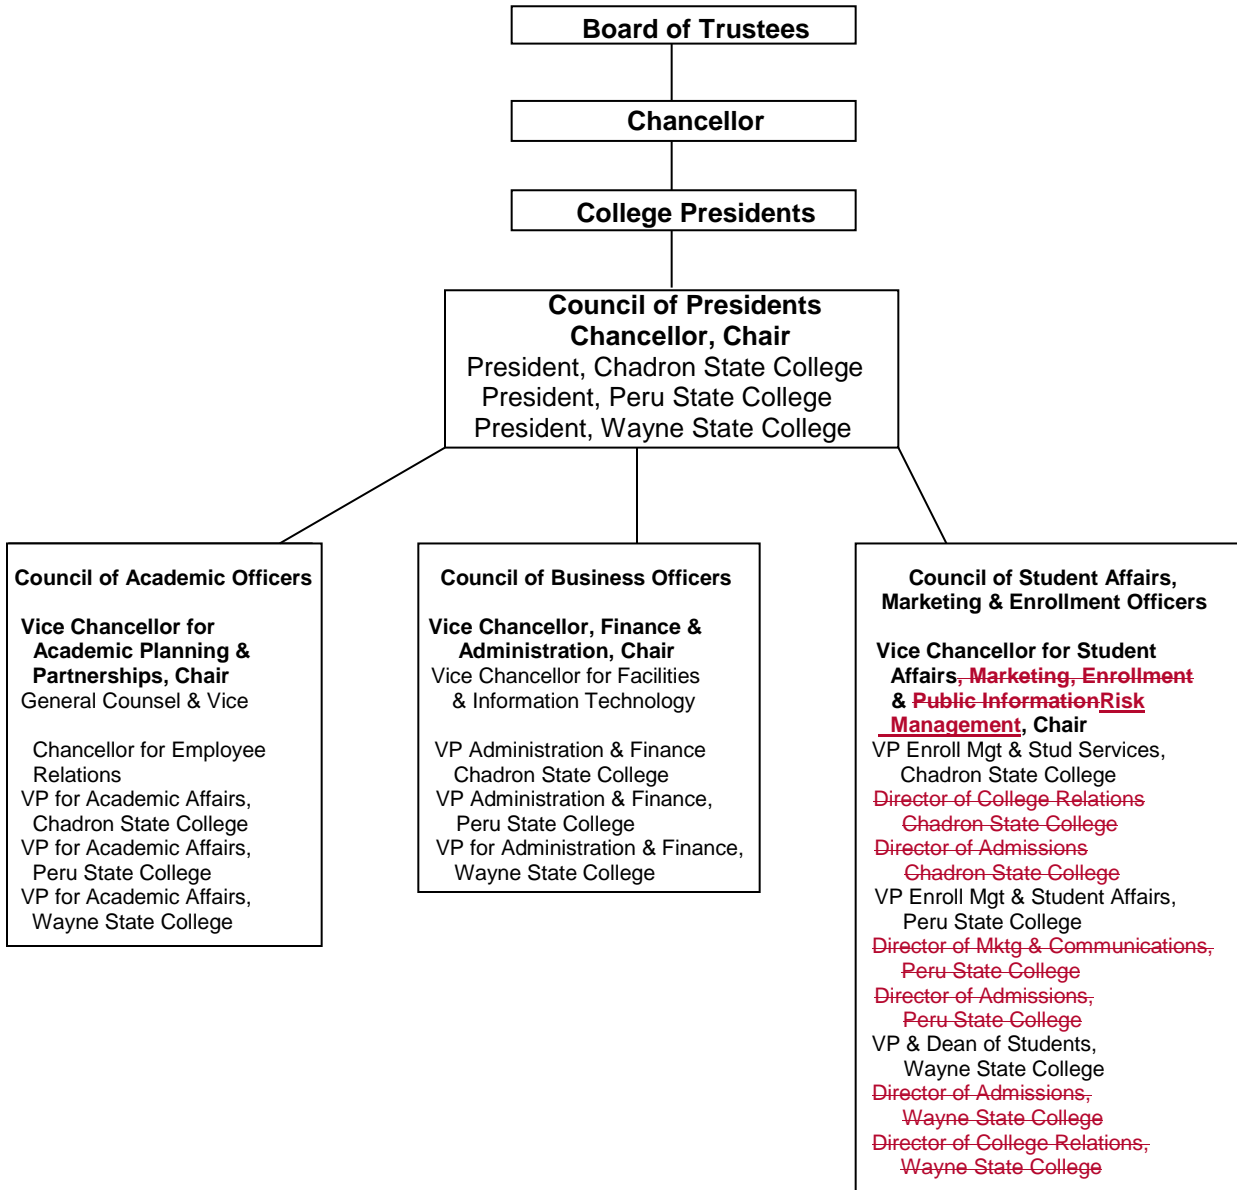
Board of Trustees

Chancellor

College Presidents

Council of Presidents
Chancellor, Chair
President, Chadron State College
President, Peru State College
President, Wayne State College

Council of Academic Officers

Vice Chancellor for Academic Planning & Partnerships, Chair
General Counsel & Vice Chancellor for Employee Relations
VP for Academic Affairs, Chadron State College
VP for Academic Affairs, Peru State College
VP for Academic Affairs, Wayne State College

Council of Business Officers

Vice Chancellor, Finance & Administration, Chair
Vice Chancellor for Facilities & Information Technology
VP Administration & Finance Chadron State College
VP Administration & Finance, Peru State College
VP for Administration & Finance, Wayne State College

Council of Student Affairs, Marketing & Enrollment Officers

Vice Chancellor for Student Affairs, Marketing, Enrollment & Public InformationRisk Management, Chair
VP Enroll Mgt & Stud Services, Chadron State College
Director of College Relations Chadron State College
Director of Admissions Chadron State College
VP Enroll Mgt & Student Affairs, Peru State College
Director of Mktg & Communications, Peru State College
Director of Admissions, Peru State College
VP & Dean of Students, Wayne State College
Director of Admissions, Wayne State College
Director of College Relations, Wayne State College